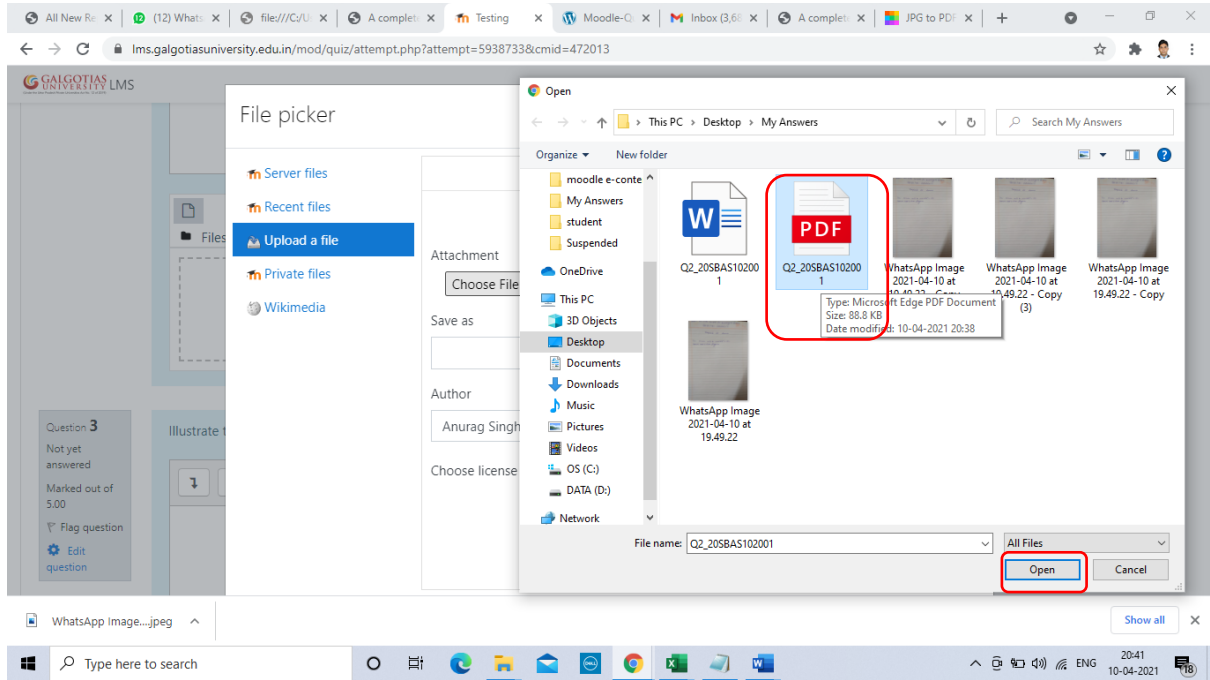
All New Re | (12) Whats | file:///C:/U | A complet | Testing | Moodle-Q | Inbox (3,68 | A complet | JPG to PDF | +

lms.galgotiasuniversity.edu.in/mod/quiz/attempt.php?attempt=5938733&cmid=472013

GALGOTIAS UNIVERSITY LMS

File picker

Server files
Recent files
Upload a file
Private files
Wikimedia

Attachment
Choose File
Save as
Author
Anurag Singh
Choose license

Files

Question 3
Not yet answered
Marked out of 5.00
Flag question
Edit question

Illustrate t

Open

This PC > Desktop > My Answers

Search My Answers

Organize ▾ New folder

moodle e-conte
My Answers
student
Suspended
OneDrive
This PC
3D Objects
Desktop
Documents
Downloads
Music
Pictures
Videos
OS (C:)
DATA (D:)
Network

Q2_20SBAS102001

PDF
Q2_20SBAS102001

WhatsApp Image 2021-04-10 at 19.49.22 - Copy

WhatsApp Image 2021-04-10 at 19.49.22 - Copy (3)

WhatsApp Image 2021-04-10 at 19.49.22 - Copy

WhatsApp Image 2021-04-10 at 19.49.22

Type: Microsoft Edge PDF Document
Size: 88.8 KB
Date modified: 10-04-2021 20:38

File name: Q2_20SBAS102001

All Files

Open
Cancel

WhatsApp Image....jpeg

Show all

Type here to search

ENG
20:41
10-04-2021